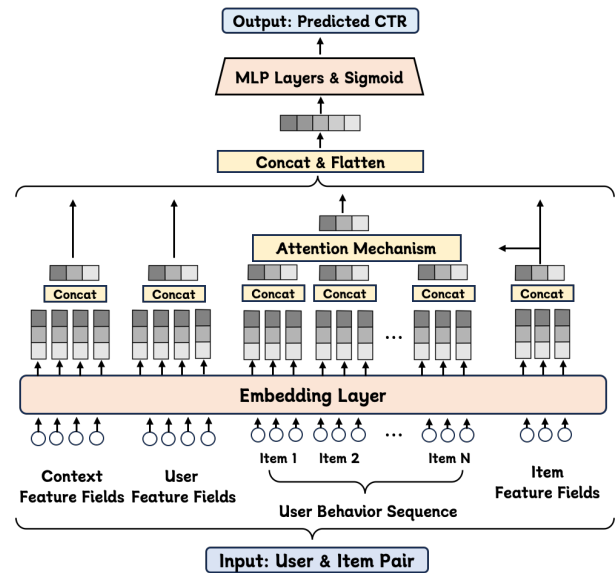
Output: Predicted CTR

MLP Layers & Sigmoid

Concat & Flatten

Attention Mechanism

Concat

Concat

Concat

Concat

...

Concat

Concat

...

Embedding Layer

...

Context Feature Fields

User Feature Fields

Item 1

Item 2

Item N

User Behavior Sequence

Item Feature Fields

Input: User & Item Pair